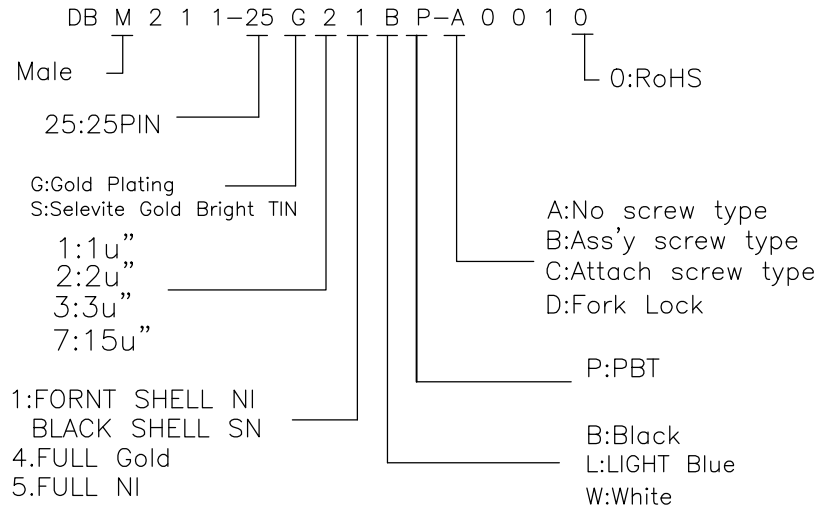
DB M 2 1 1-25 G 2 1 B P-A 0 0 1 0

Male

0:RoHS

25:25PIN

G:Gold Plating
S:Selevite Gold Bright TIN

A:No screw type
B:Ass'y screw type
C:Attach screw type
D:Fork Lock

1:1u"
2:2u"
3:3u"
7:15u"

P:PBT

1:FORNT SHELL NI
BLACK SHELL SN
4.FULL Gold
5.FULL NI

B:Black
L:LIGHT Blue
W:White